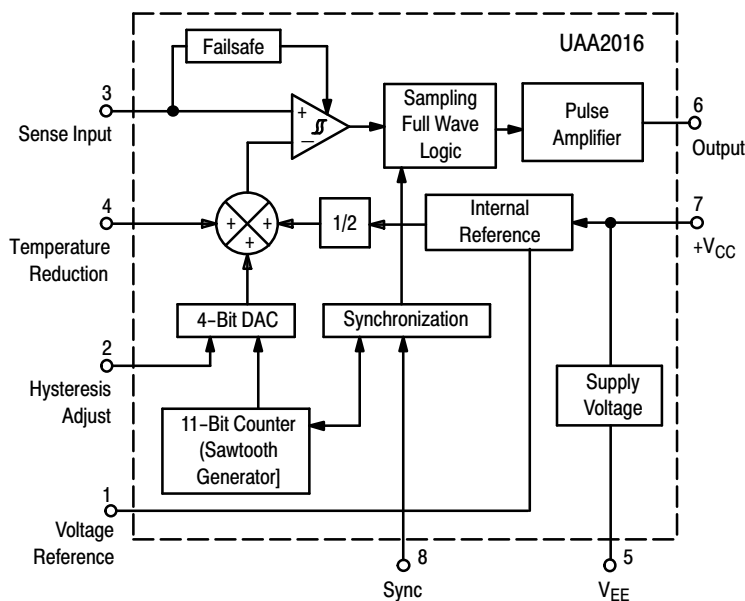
Failsafe

UAA2016

3

Sense Input

+

−

Sampling Full Wave Logic

Pulse Amplifier

6

Output

4

Temperature Reduction

+

+

+

1/2

Internal Reference

7

$+V_{CC}$

4-Bit DAC

Synchronization

2

Hysteresis Adjust

Supply Voltage

11-Bit Counter (Sawtooth Generator]

1

Voltage Reference

8

Sync

5

$V_{EE}$